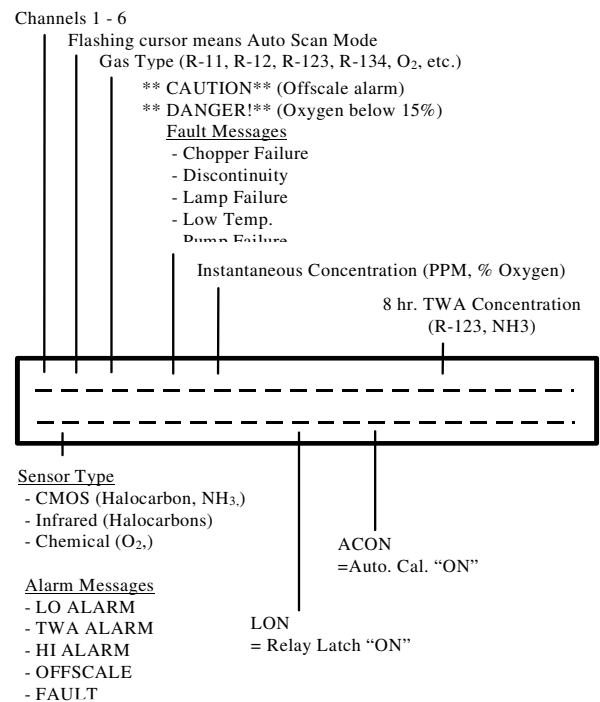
Channels 1 - 6

Flashing cursor means Auto Scan Mode

Gas Type (R-11, R-12, R-123, R-134, $O_2$, etc.)

** CAUTION** (Offscale alarm)

** DANGER!** (Oxygen below 15%)

Fault Messages
- Chopper Failure
- Discontinuity
- Lamp Failure
- Low Temp.
- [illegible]

Instantaneous Concentration (PPM, % Oxygen)

8 hr. TWA Concentration (R-123, NH3)

Sensor Type
- CMOS (Halocarbon, $NH_3$,)
- Infrared (Halocarbons)
- Chemical ($O_2$,)

Alarm Messages
- LO ALARM
- TWA ALARM
- HI ALARM
- OFFSCALE
- FAULT

LON
= Relay Latch "ON"

ACON
=Auto. Cal. "ON"